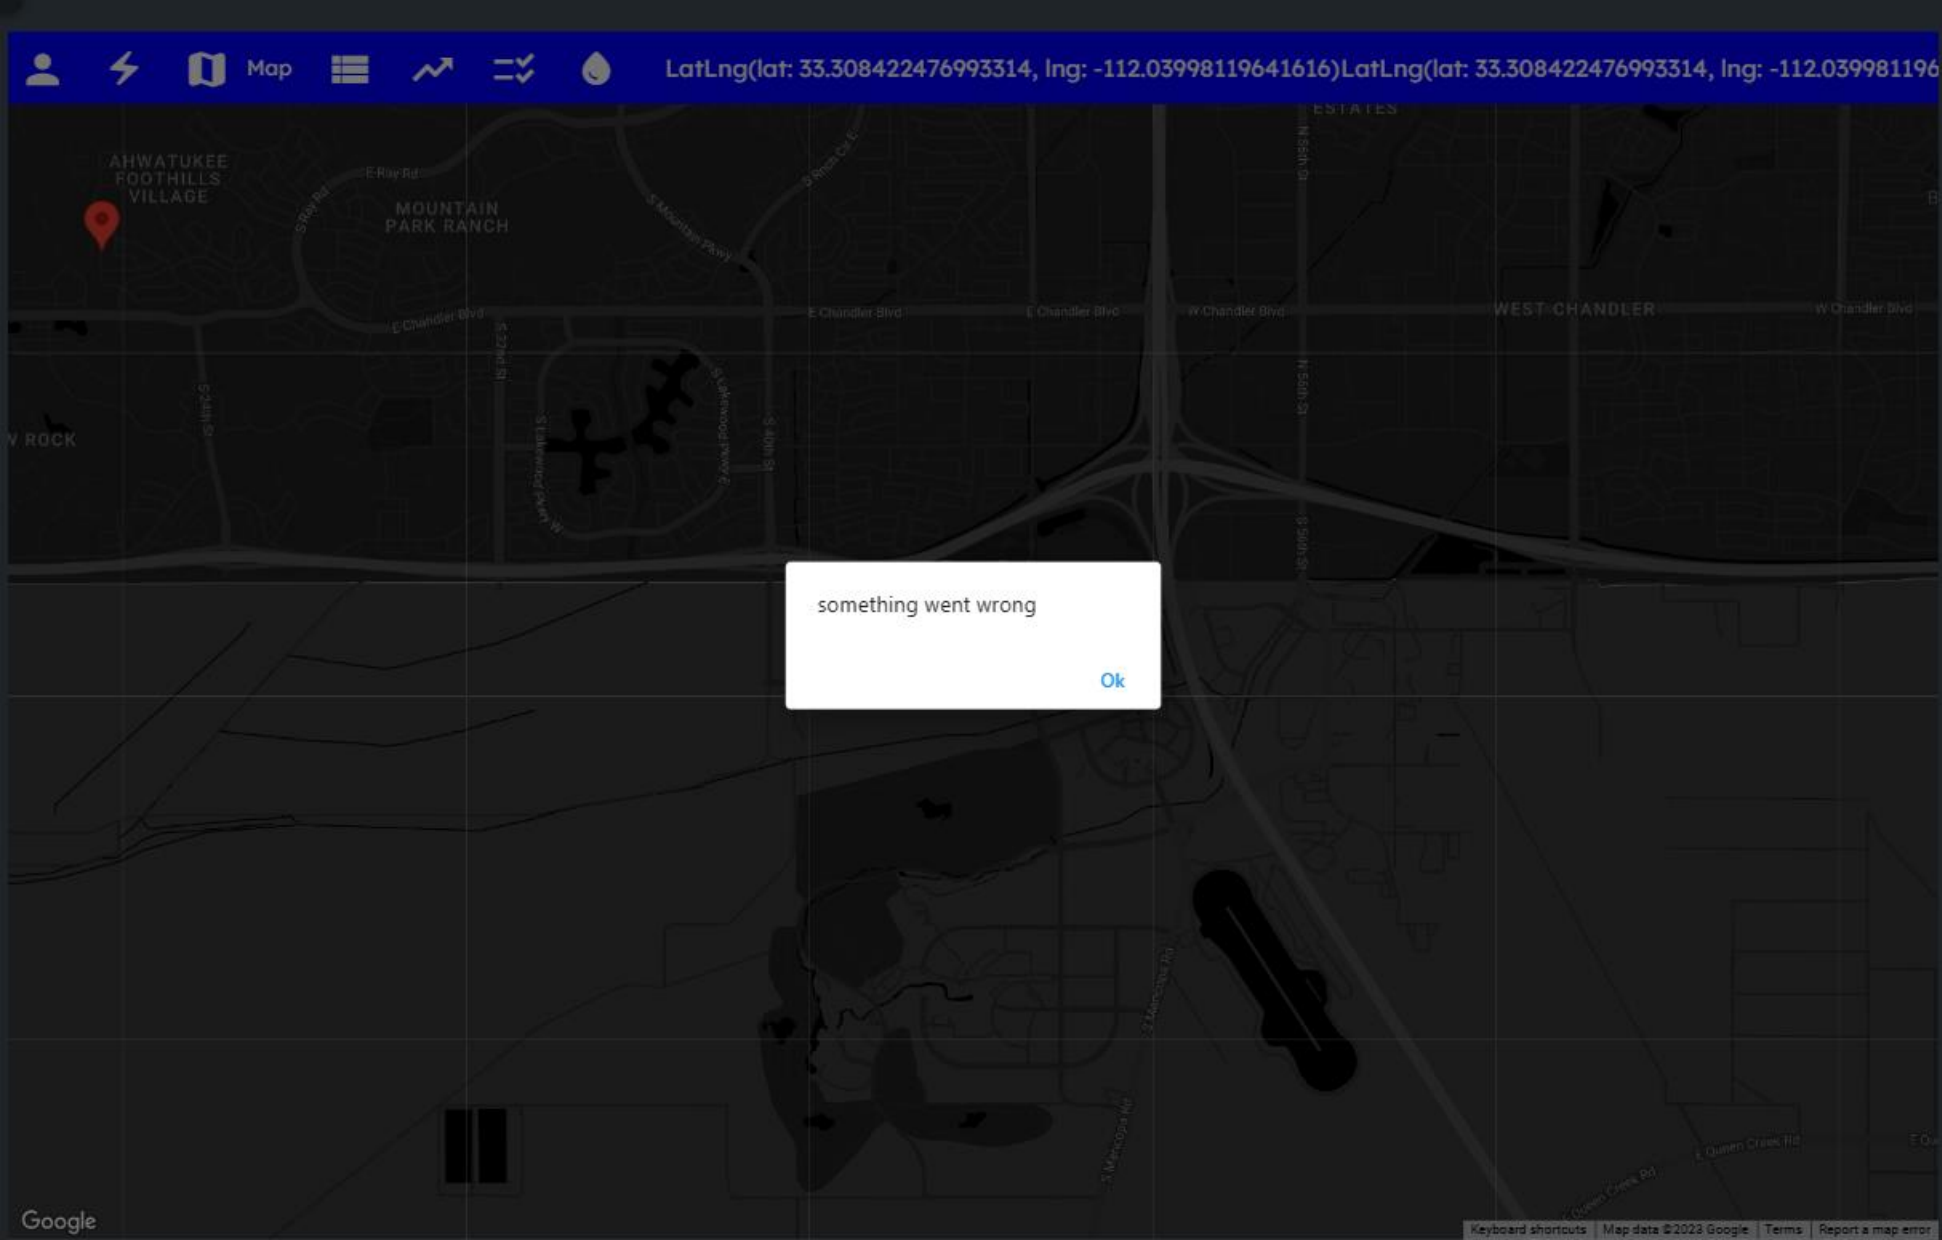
Map LatLng(lat: 33.308422476993314, lng: -112.03998119641616)LatLng(lat: 33.308422476993314, lng: -112.03998119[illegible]

ESTATES

AHWATUKEE FOOTHILLS VILLAGE

E Ray Rd

S Ray Rd

MOUNTAIN PARK RANCH

S Mountain Pkwy

E Chandler Blvd

E Chandler Blvd

E Chandler Blvd

W Chandler Blvd

WEST CHANDLER

W Chandler Blvd

S 24th St

S 32nd St

S 40th St

W ROCK

something went wrong

Ok

S Maricopa Rd

E Queen Creek Rd

Google

Keyboard shortcuts Map data ©2023 Google Terms Report a map error